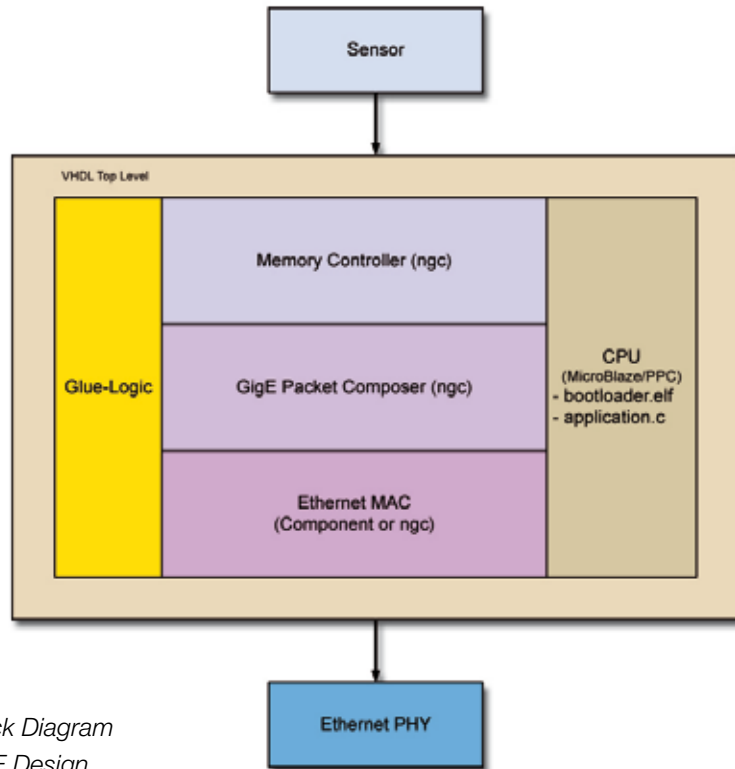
Sensor

VHDL Top Level

Glue-Logic

Memory Controller (ngc)

GigE Packet Composer (ngc)

Ethernet MAC
(Component or ngc)

CPU
(MicroBlaze/PPC)
- bootloader.elf
- application.c

Ethernet PHY

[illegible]k Diagram
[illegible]E Design